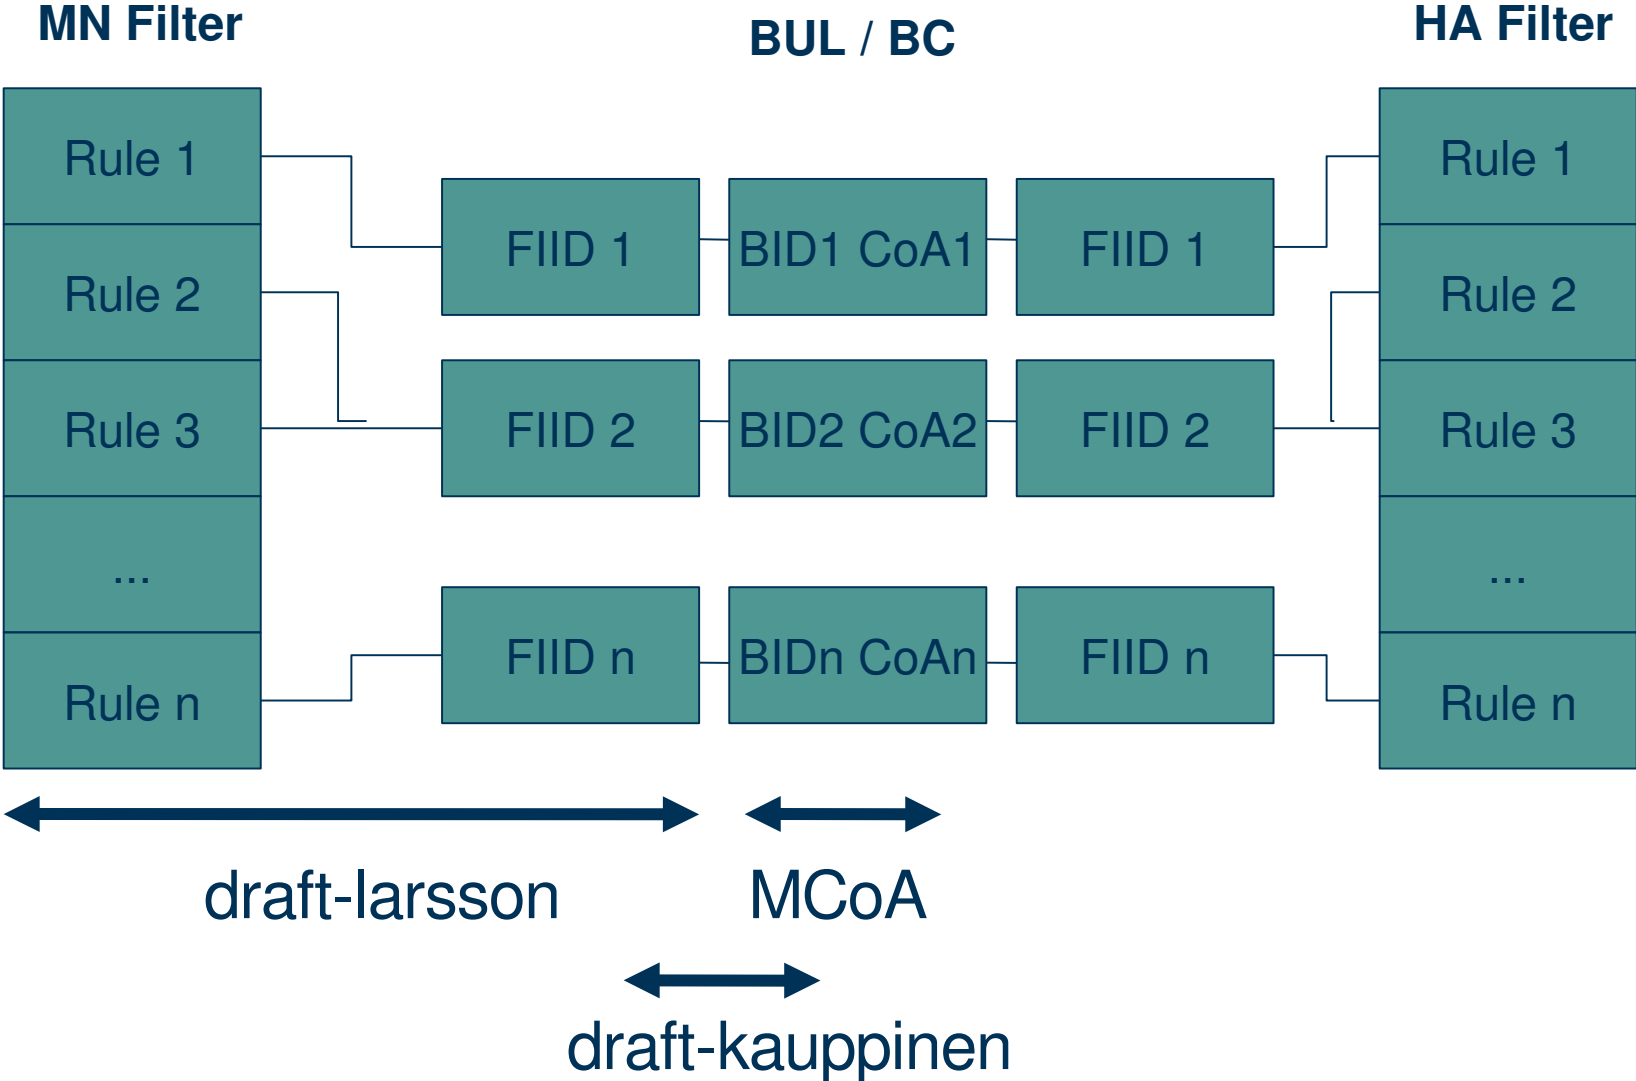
MN Filter

BUL / BC

HA Filter

Rule 1
Rule 2
Rule 3
...
Rule n

FIID 1
BID1 CoA1
FIID 1

FIID 2
BID2 CoA2
FIID 2

FIID n
BIDn CoAn
FIID n

Rule 1
Rule 2
Rule 3
...
Rule n

draft-larsson

MCoA

draft-kauppinen